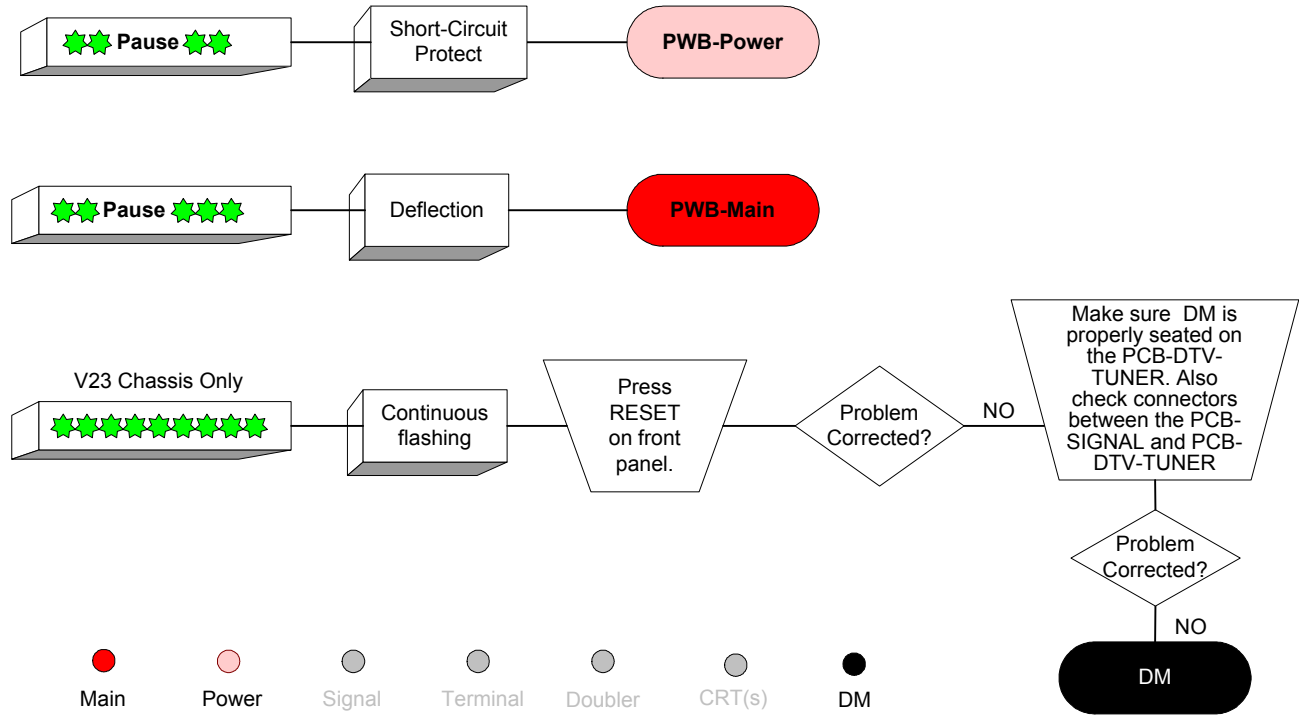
Pause

Short-Circuit Protect

PWB-Power

Pause

Deflection

PWB-Main

V23 Chassis Only

Continuous flashing

Press RESET on front panel.

Problem Corrected?

NO

Make sure DM is properly seated on the PCB-DTV-TUNER. Also check connectors between the PCB-SIGNAL and PCB-DTV-TUNER

Problem Corrected?

NO

DM

Main Power Signal Terminal Doubler CRT(s) DM